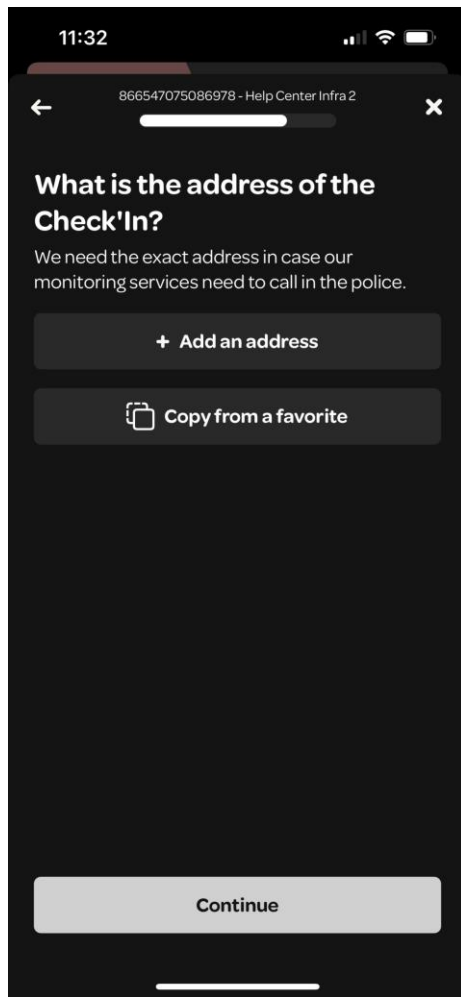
11:32

866547075086978 - Help Center Infra 2

What is the address of the Check'In?

We need the exact address in case our monitoring services need to call in the police.

+ Add an address

Copy from a favorite

Continue